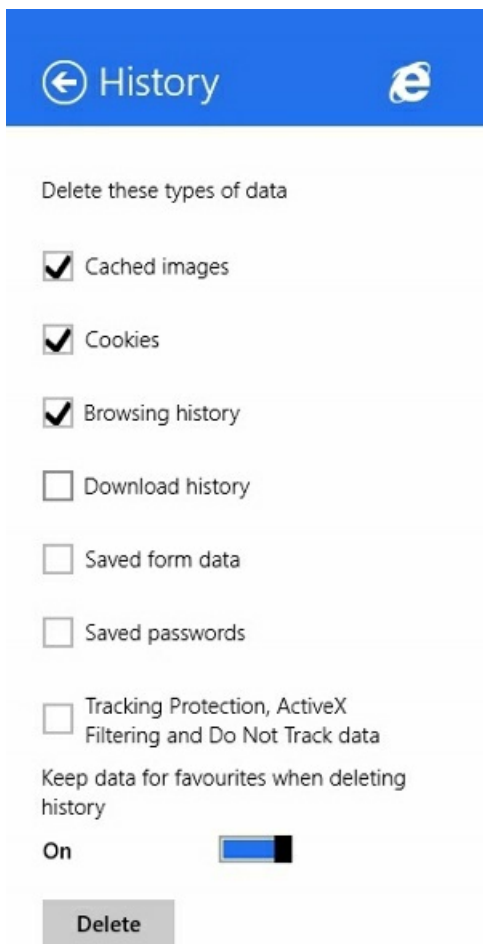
History

Delete these types of data

Cached images

Cookies

Browsing history

Download history

Saved form data

Saved passwords

Tracking Protection, ActiveX Filtering and Do Not Track data

Keep data for favourites when deleting history

On

Delete